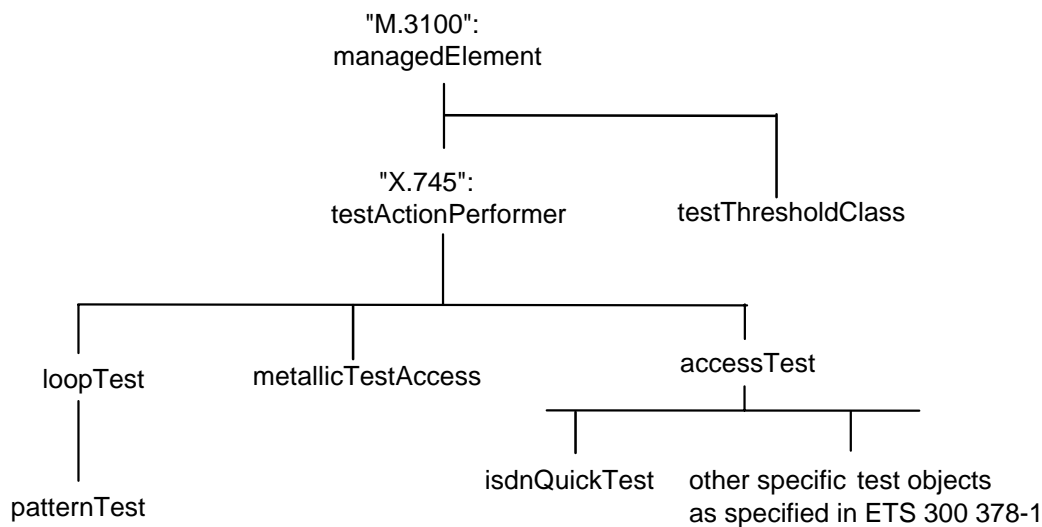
"M.3100":
managedElement

"X.745":
testActionPerformer

testThresholdClass

loopTest

metallicTestAccess

accessTest

patternTest

isdnQuickTest

other specific test objects as specified in ETS 300 378-1